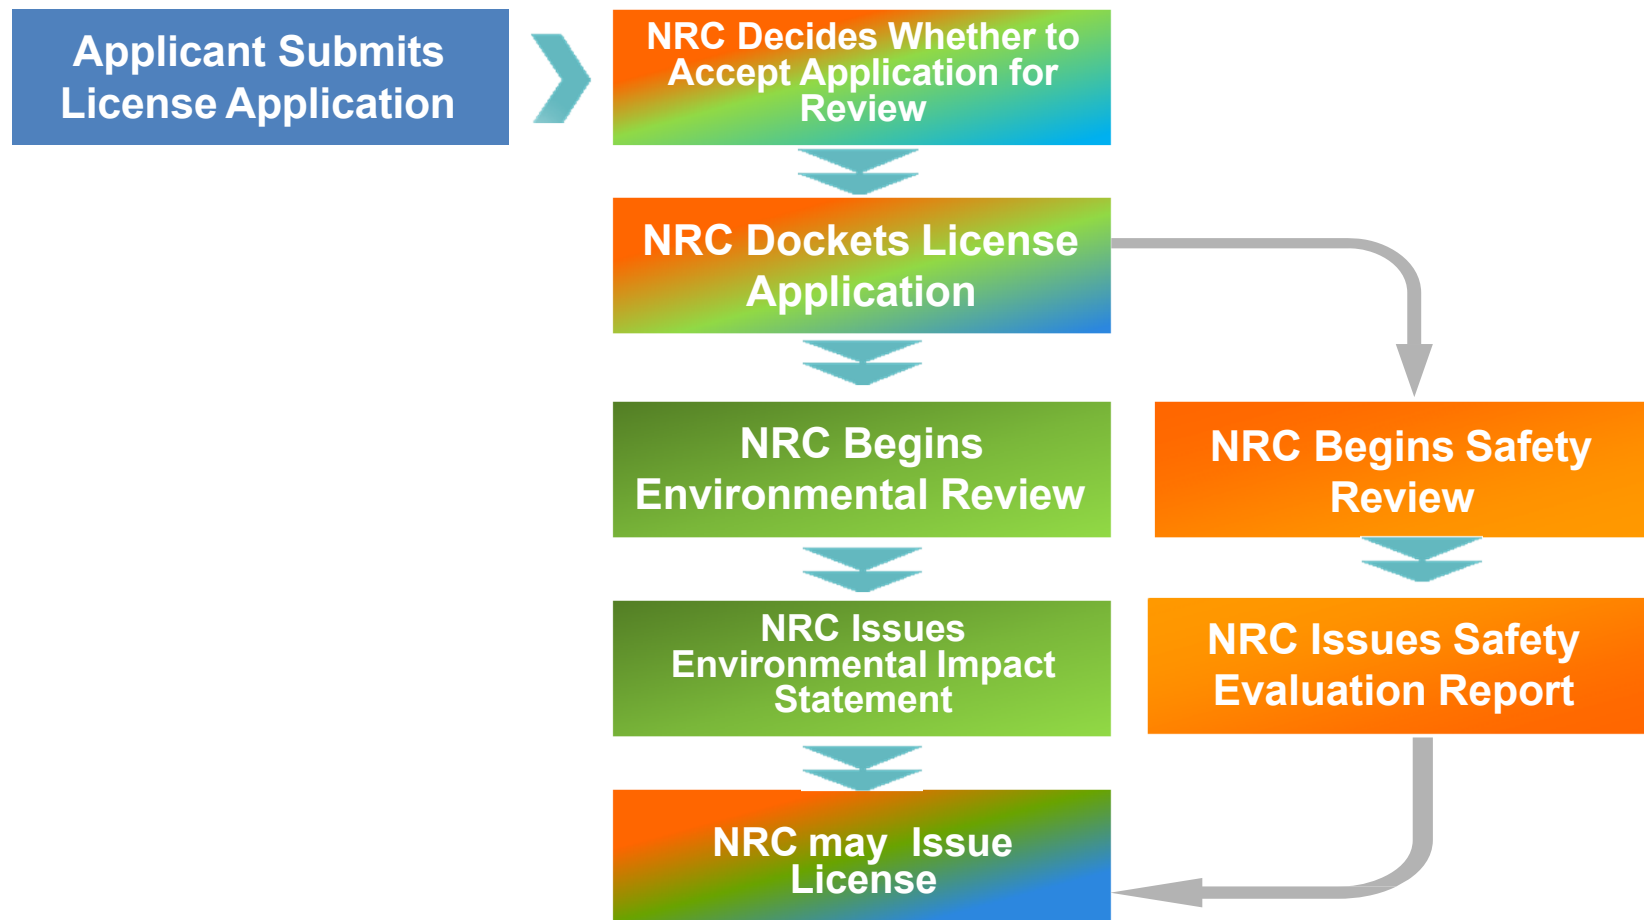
Applicant Submits License Application

NRC Decides Whether to Accept Application for Review

NRC Dockets License Application

NRC Begins Environmental Review

NRC Begins Safety Review

NRC Issues Environmental Impact Statement

NRC Issues Safety Evaluation Report

NRC may Issue License